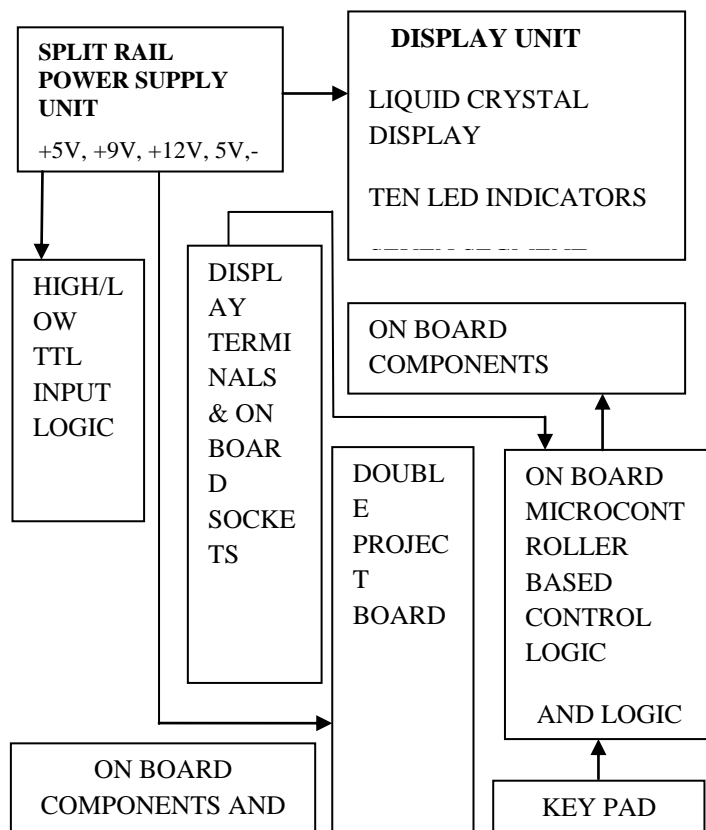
SPLIT RAIL POWER SUPPLY UNIT

+5V, +9V, +12V, 5V,-

DISPLAY UNIT

LIQUID CRYSTAL DISPLAY

TEN LED INDICATORS

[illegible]

HIGH/LOW TTL INPUT LOGIC

DISPLAY TERMINALS & ON BOARD SOCKETS

ON BOARD COMPONENTS

DOUBLE PROJECT BOARD

ON BOARD MICROCONTROLLER BASED CONTROL LOGIC

AND LOGIC

ON BOARD COMPONENTS AND

KEY PAD